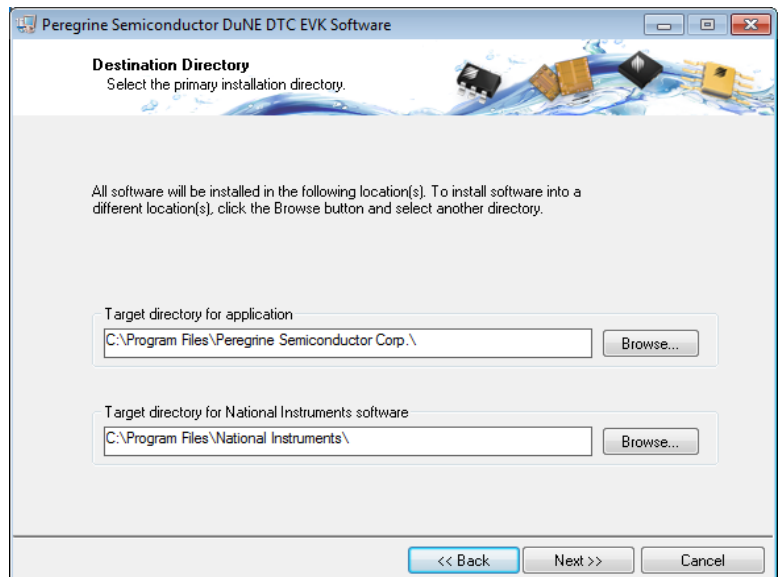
Peregrine Semiconductor DuNE DTC EVK Software

Destination Directory
Select the primary installation directory.

All software will be installed in the following location(s). To install software into a different location(s), click the Browse button and select another directory.

Target directory for application
C:\Program Files\Peregrine Semiconductor Corp.\
Browse...

Target directory for National Instruments software
C:\Program Files\National Instruments\
Browse...

<< Back
Next >>
Cancel